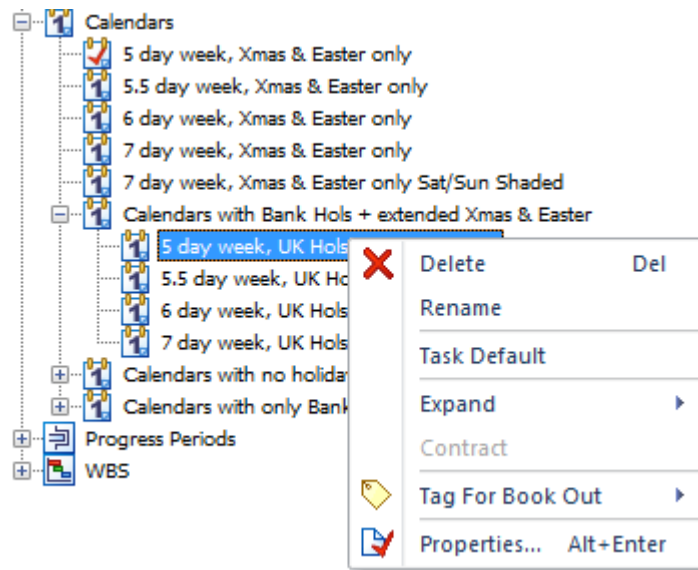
Calendars
5 day week, Xmas & Easter only
5.5 day week, Xmas & Easter only
6 day week, Xmas & Easter only
7 day week, Xmas & Easter only
7 day week, Xmas & Easter only Sat/Sun Shaded
Calendars with Bank Hols + extended Xmas & Easter
5 day week, UK Hols
5.5 day week, UK Ho
6 day week, UK Hols
7 day week, UK Hols
Calendars with no holida
Calendars with only Bank
Progress Periods
WBS

Delete Del
Rename
Task Default
Expand
Contract
Tag For Book Out
Properties... Alt+Enter